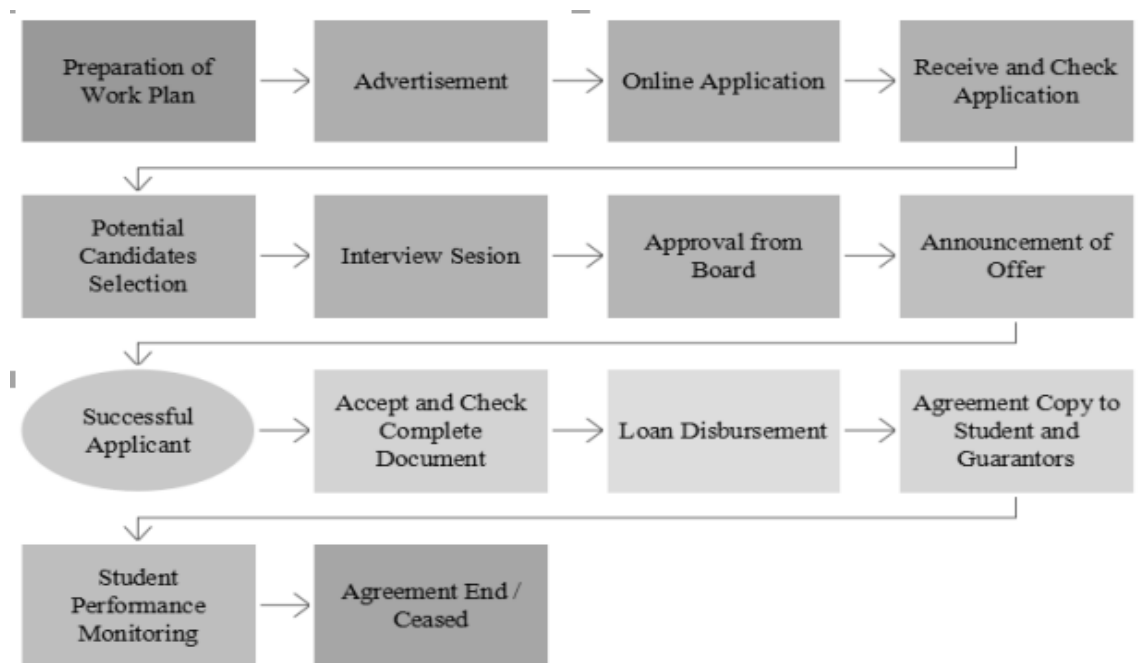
Preparation of Work Plan

Advertisement

Online Application

Receive and Check Application

Potential Candidates Selection

Interview Sesion

Approval from Board

Announcement of Offer

Successful Applicant

Accept and Check Complete Document

Loan Disbursement

Agreement Copy to Student and Guarantors

Student Performance Monitoring

Agreement End / Ceased